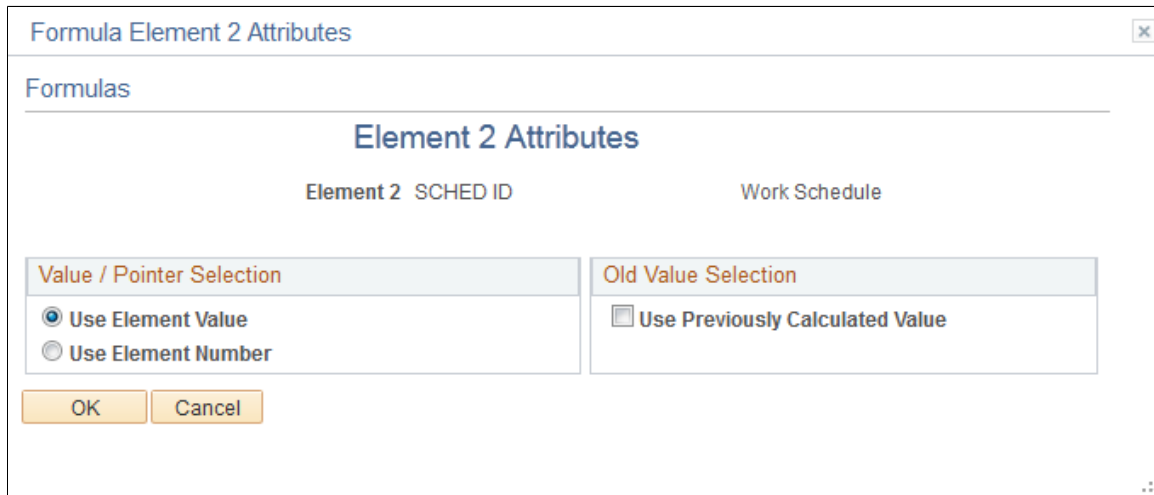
Formula Element 2 Attributes

Formulas

Element 2 Attributes

Element 2 SCHED ID Work Schedule

Value / Pointer Selection

Use Element Value

Use Element Number

Old Value Selection

Use Previously Calculated Value

OK Cancel